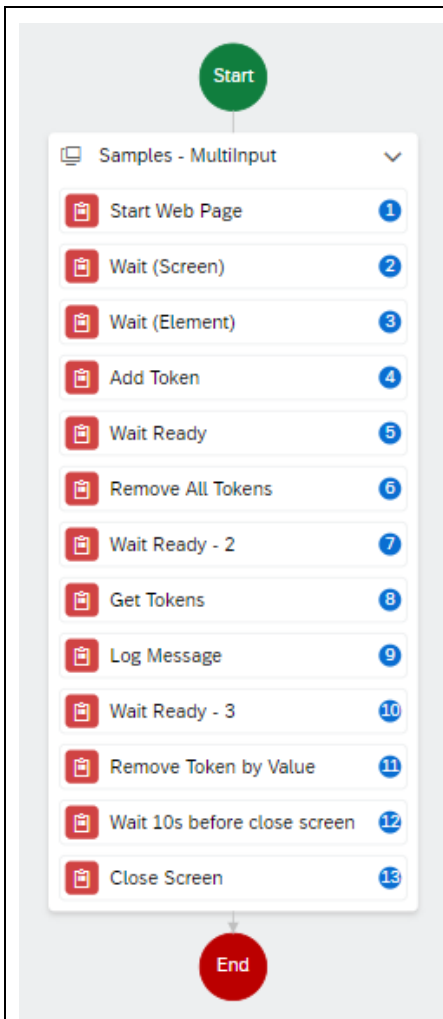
Start

Samples - MultiInput

Start Web Page 1

Wait (Screen) 2

Wait (Element) 3

Add Token 4

Wait Ready 5

Remove All Tokens 6

Wait Ready - 2 7

Get Tokens 8

Log Message 9

Wait Ready - 3 10

Remove Token by Value 11

Wait 10s before close screen 12

Close Screen 13

End